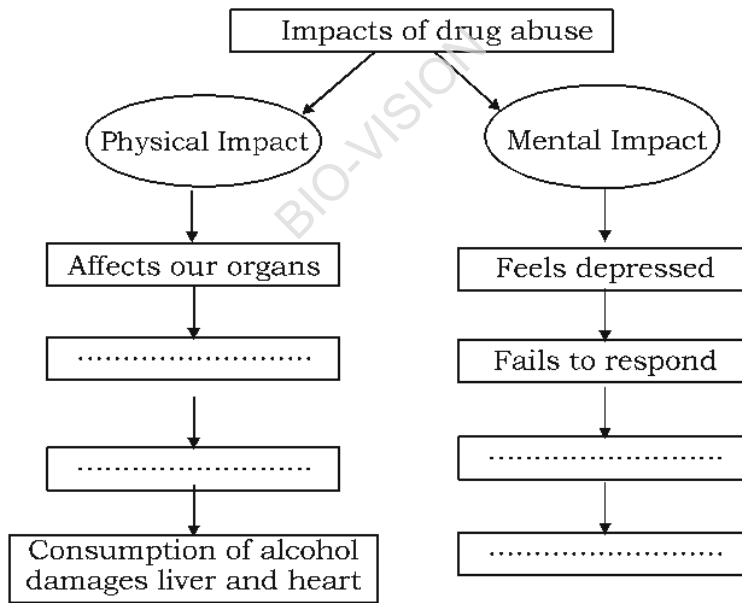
Impacts of drug abuse

BIO-VISION

Physical Impact

Mental Impact

Affects our organs

..........................

..........................

Consumption of alcohol damages liver and heart

Feels depressed

Fails to respond

..........................

..........................